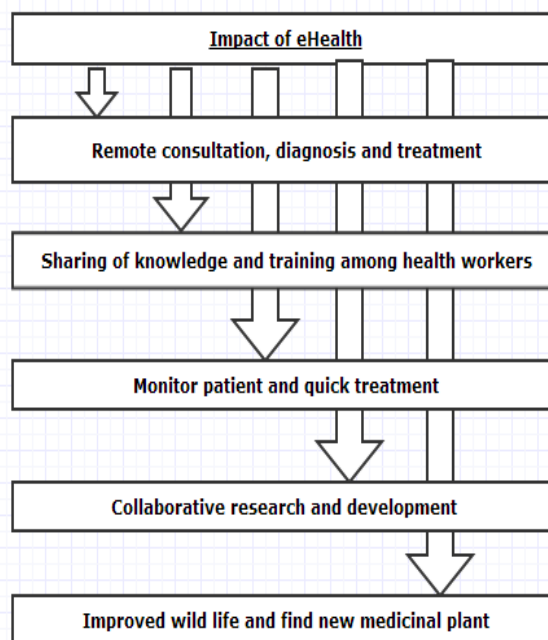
Impact of eHealth

Remote consultation, diagnosis and treatment

Sharing of knowledge and training among health workers

Monitor patient and quick treatment

Collaborative research and development

Improved wild life and find new medicinal plant